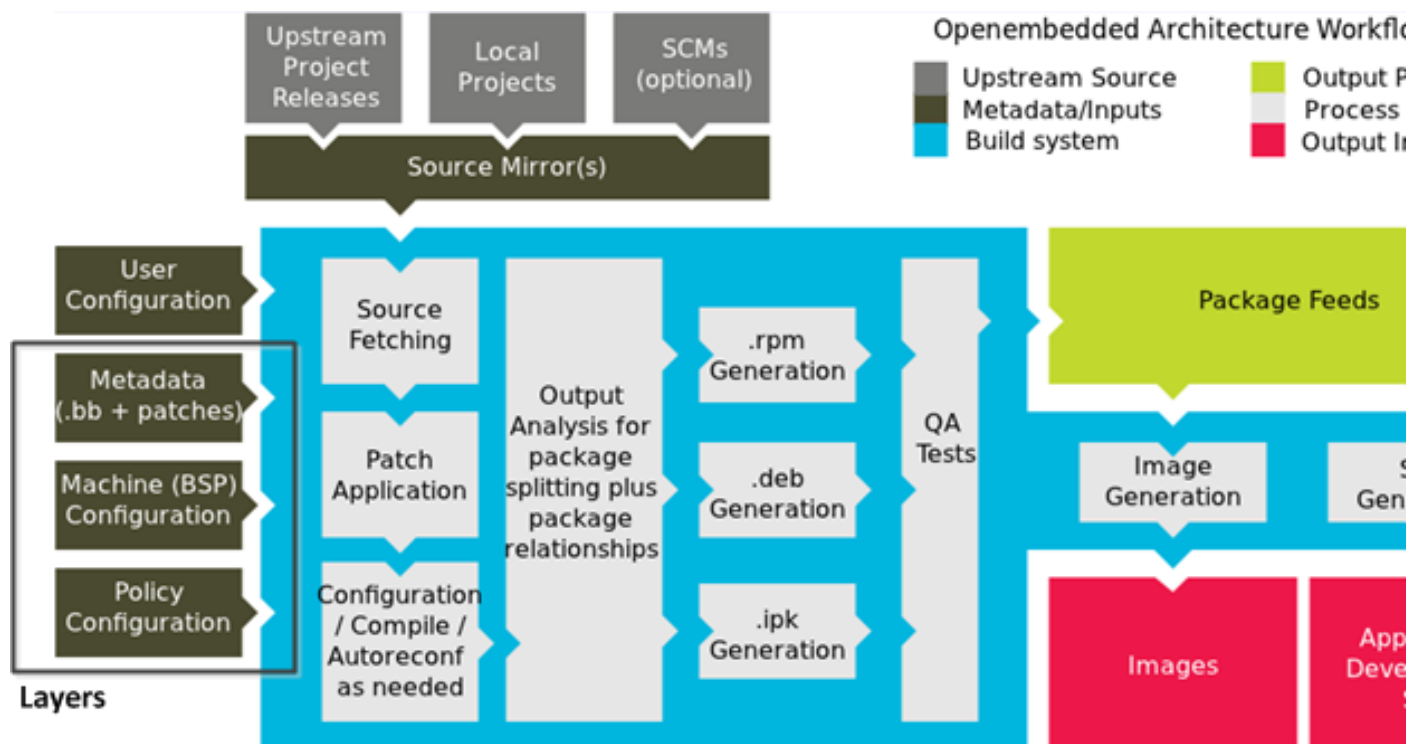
Upstream Project Releases

Local Projects

SCMs (optional)

Source Mirror(s)

Openembedded Architecture Workflo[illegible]

Upstream Source
Metadata/Inputs
Build system
Output P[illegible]
Process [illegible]
Output I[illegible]

User Configuration

Metadata (.bb + patches)

Machine (BSP) Configuration

Policy Configuration

Layers

Source Fetching

Patch Application

Configuration / Compile / Autoreconf as needed

Output Analysis for package splitting plus package relationships

.rpm Generation

.deb Generation

.ipk Generation

QA Tests

Package Feeds

Image Generation

S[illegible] Gen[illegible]

Images

App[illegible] Deve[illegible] S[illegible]